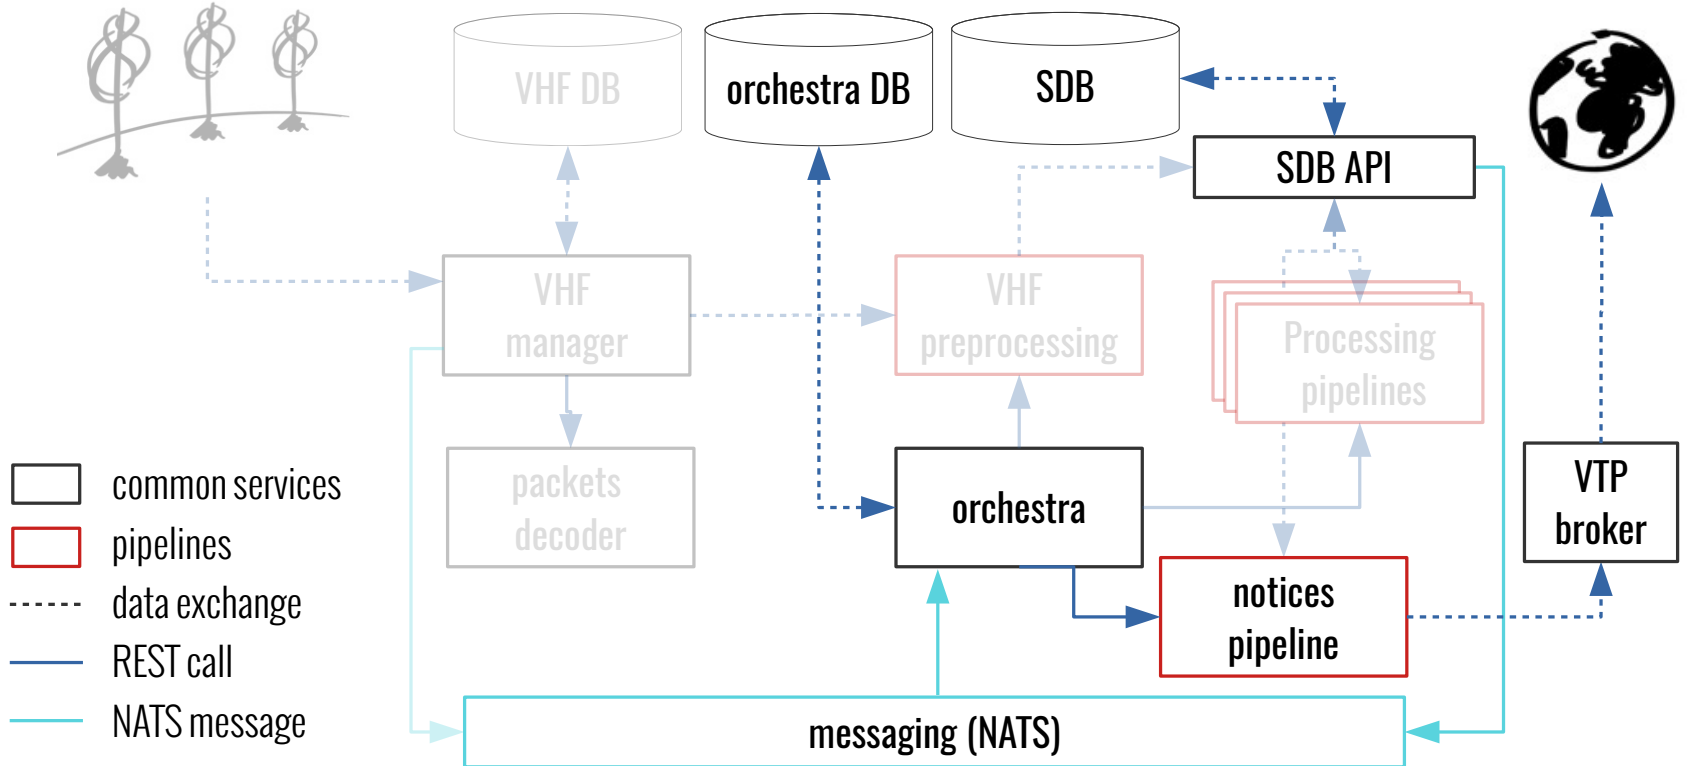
VHF DB

orchestra DB

SDB

SDB API

VHF manager

VHF preprocessing

Processing pipelines

packets decoder

orchestra

notices pipeline

VTP broker

messaging (NATS)

common services

pipelines

data exchange

REST call

NATS message